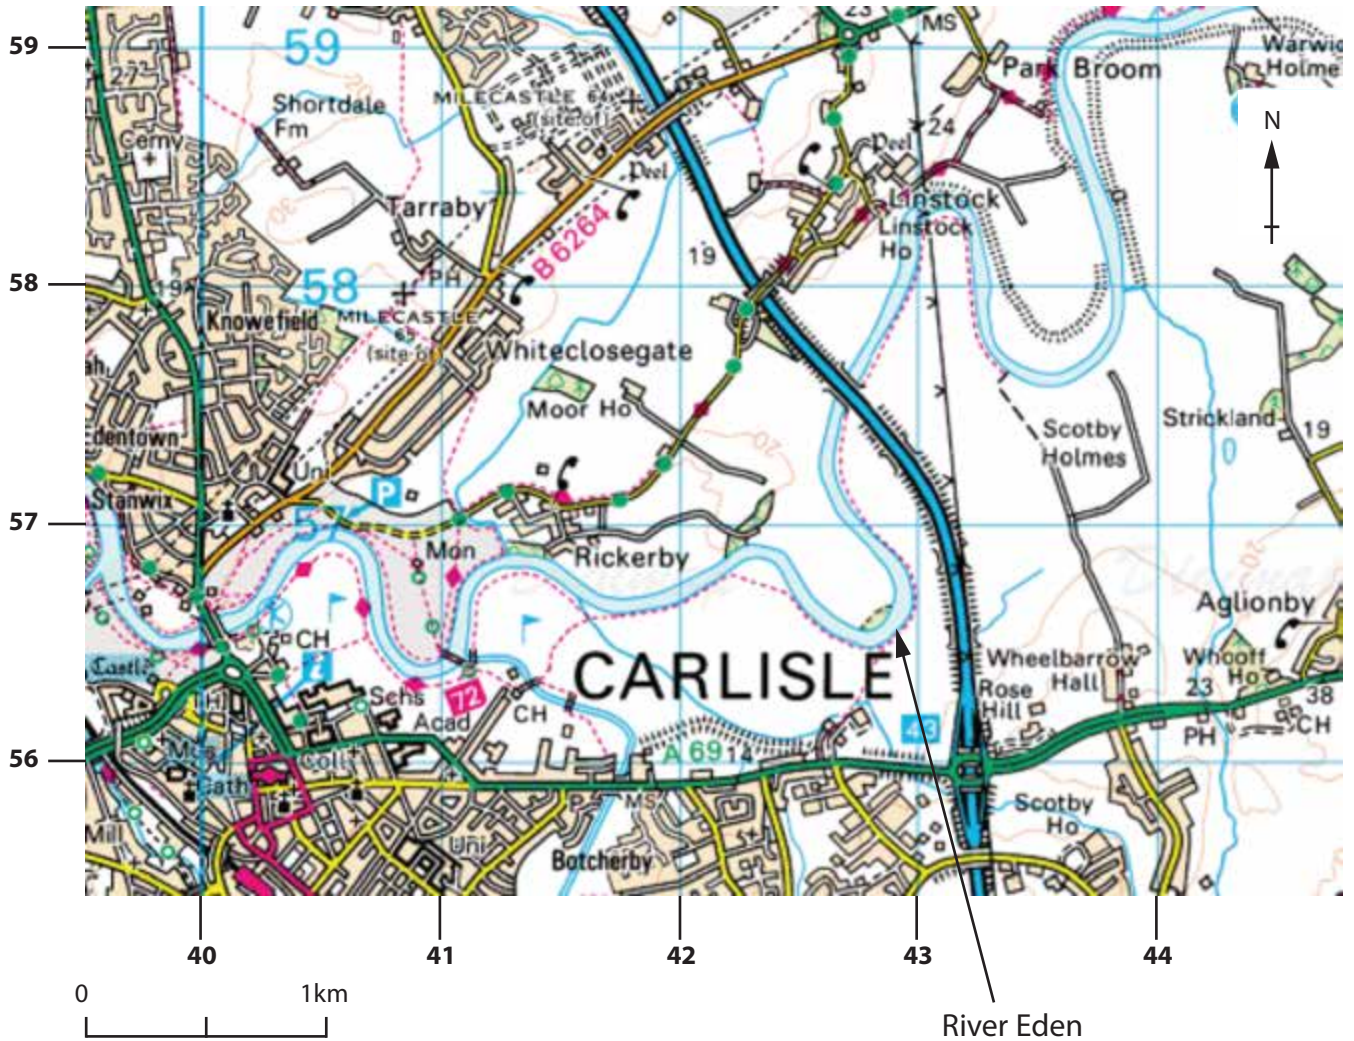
59
58
57
56
59
27
Cemy
Shortdale Fm
MILECASTLE 64 (site of)
Peel
Tarraby
B6264
19
PH
58
19A
Knowefield
MILECASTLE 65 (site of)
Whiteclosegate
Moor Ho
Stanwix
Edentown
Uni
P
57
Mon
Rickerby
CH
Castle
Schs
72
Acad
CH
CARLISLE
Mus
Cath
Coll
A 69
MS
Uni
Botcherby
Mill
MS
23
Park Broom
Warwick Holme
24
Peel
Linstock
Linstock Ho
N
Scotby Holmes
Strickland
19
Aglionby
Wheelbarrow Hall
Rose Hill
Whoof Ho
23
38
PH
CH
43
Scotby Ho
40
41
42
43
44
0
1km
River Eden